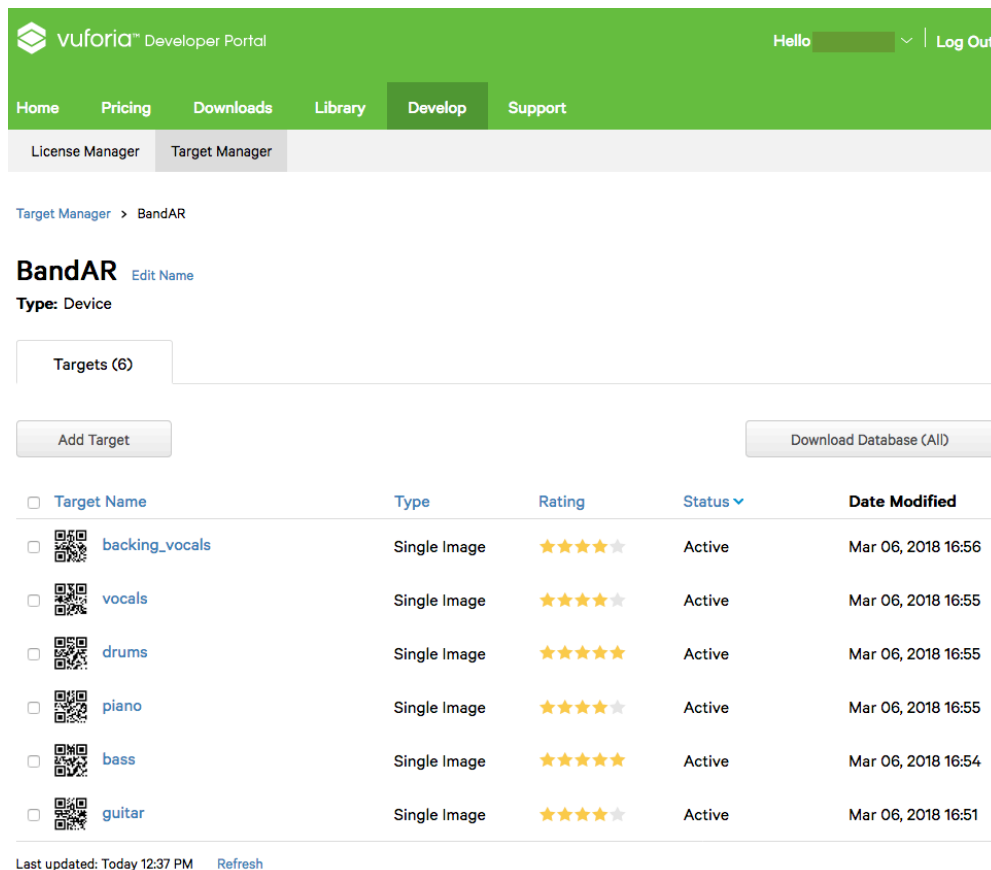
vuforia™ Developer Portal

Hello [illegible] | Log Out

Home Pricing Downloads Library Develop Support

License Manager Target Manager

Target Manager > BandAR

BandAR Edit Name

Type: Device

Targets (6)

Add Target

Download Database (All)

| Target Name | Type | Rating | Status | Date Modified |
|---|---|---|---|---|
| backing_vocals | Single Image | ★★★★☆ | Active | Mar 06, 2018 16:56 |
| vocals | Single Image | ★★★★☆ | Active | Mar 06, 2018 16:55 |
| drums | Single Image | ★★★★★ | Active | Mar 06, 2018 16:55 |
| piano | Single Image | ★★★★☆ | Active | Mar 06, 2018 16:55 |
| bass | Single Image | ★★★★★ | Active | Mar 06, 2018 16:54 |
| guitar | Single Image | ★★★★☆ | Active | Mar 06, 2018 16:51 |

Last updated: Today 12:37 PM Refresh